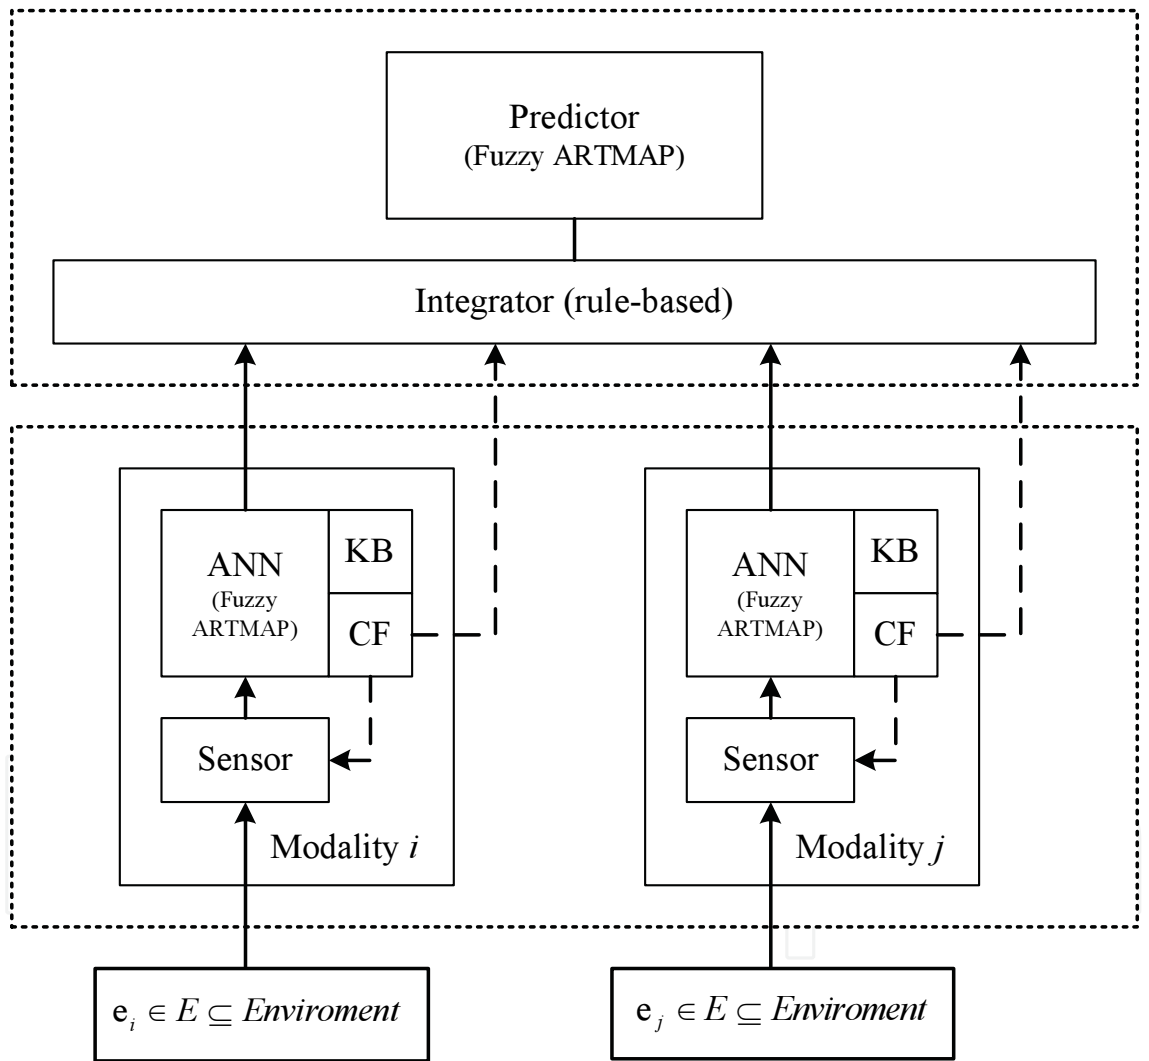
Predictor
(Fuzzy ARTMAP)

Integrator (rule-based)

ANN
(Fuzzy ARTMAP)

KB

CF

Sensor

Modality $i$

ANN
(Fuzzy ARTMAP)

KB

CF

Sensor

Modality $j$

$e_i \in E \subseteq Enviroment$

$e_j \in E \subseteq Enviroment$